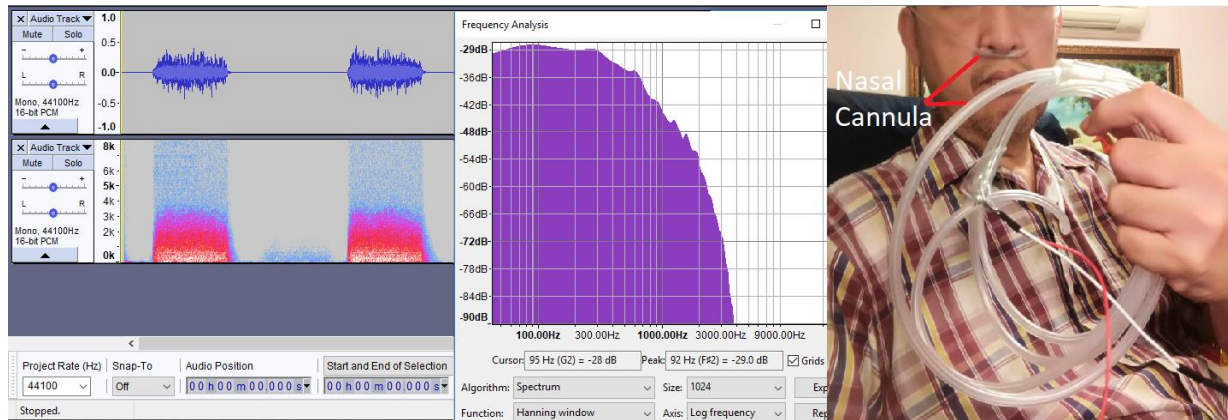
× Audio Track ▼
Mute Solo
L R
Mono, 44100Hz
16-bit PCM
1.0
0.5
0.0
-0.5
-1.0

× Audio Track ▼
Mute Solo
L R
Mono, 44100Hz
16-bit PCM
8k
6k
5k
4k
3k
2k
0k

Project Rate (Hz) Snap-To Audio Position Start and End of Selection
44100 Off 00 h 00 m 00.000 s 00 h 00 m 00.000 s
Stopped.

Frequency Analysis
-29dB
-36dB
-42dB
-48dB
-54dB
-60dB
-66dB
-72dB
-78dB
-84dB
-90dB
100.00Hz 300.00Hz 1000.00Hz 3000.00Hz 9000.00Hz
Cursor: 95 Hz (G2) = -28 dB Peak: 92 Hz (F#2) = -29.0 dB Grids
Algorithm: Spectrum Size: 1024 Exp
Function: Hanning window Axis: Log frequency Rep

Nasal
Cannula